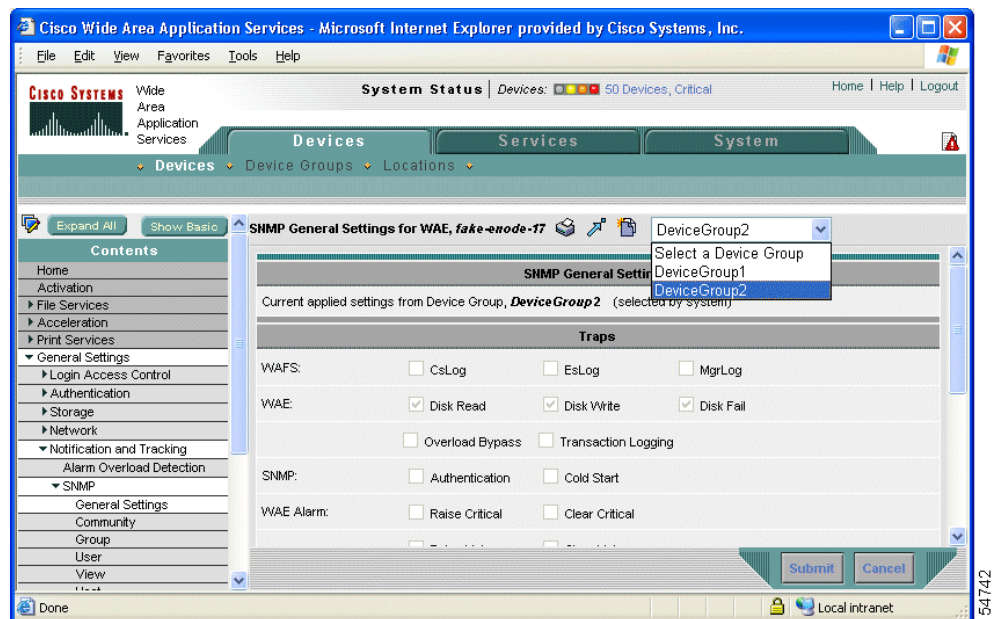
Cisco Wide Area Application Services - Microsoft Internet Explorer provided by Cisco Systems, Inc.

File Edit View Favorites Tools Help

CISCO SYSTEMS Wide Area Application Services

System Status | Devices: 50 Devices, Critical

Home | Help | Logout

Devices Services System

Devices Device Groups Locations

Expand All Show Basic

Contents

Home
Activation
File Services
Acceleration
Print Services
General Settings
Login Access Control
Authentication
Storage
Network
Notification and Tracking
Alarm Overload Detection
SNMP
General Settings
Community
Group
User
View
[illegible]

SNMP General Settings for WAE, fake-enode-17

DeviceGroup2
Select a Device Group
DeviceGroup1
DeviceGroup2

SNMP General Settin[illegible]

Current applied settings from Device Group, DeviceGroup2 (selec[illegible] system)

Traps

WAFS: CsLog EsLog MgrLog

WAE: Disk Read Disk Write Disk Fail

Overload Bypass Transaction Logging

SNMP: Authentication Cold Start

WAE Alarm: Raise Critical Clear Critical

Submit Cancel

Done

Local intranet

54742